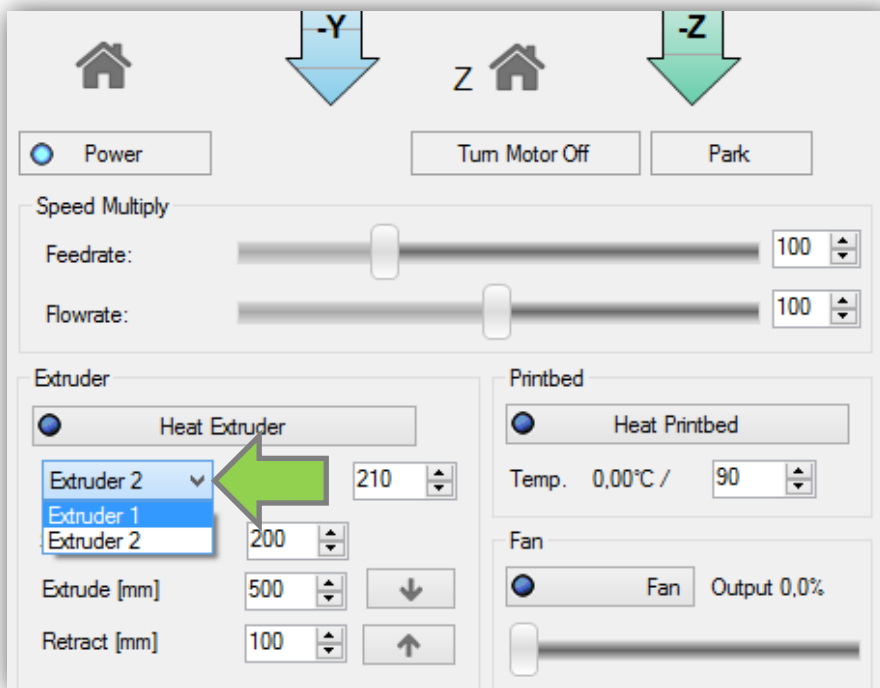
-Y

Z

-Z

Power

Turn Motor Off

Park

Speed Multiply

Feedrate:

100

Flowrate:

100

Extruder

Heat Extruder

Extruder 2

210

Extruder 1

Extruder 2

200

Extrude [mm]

500

Retract [mm]

100

Printbed

Heat Printbed

Temp. 0,00°C /

90

Fan

Fan

Output 0,0%